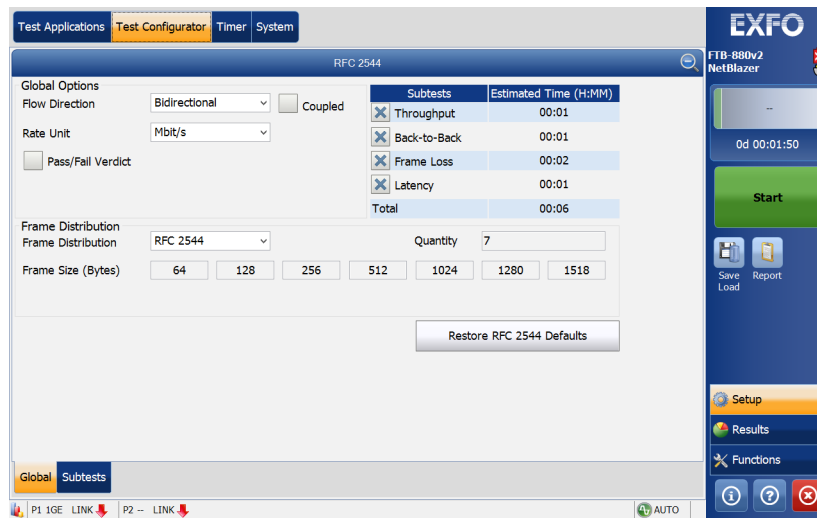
Test Applications | Test Configurator | Timer | System

RFC 2544

Global Options
Flow Direction: Bidirectional
Coupled
Rate Unit: Mbit/s
Pass/Fail Verdict

| Subtests | Estimated Time (H:MM) |
|---|---|
| Throughput | 00:01 |
| Back-to-Back | 00:01 |
| Frame Loss | 00:02 |
| Latency | 00:01 |
| Total | 00:06 |

Frame Distribution
Frame Distribution: RFC 2544
Quantity: 7
Frame Size (Bytes): 64 | 128 | 256 | 512 | 1024 | 1280 | 1518

Restore RFC 2544 Defaults

Global | Subtests

P1 1GE LINK | P2 -- LINK | AUTO

EXFO
FTB-880v2
NetBlazer
--
0d 00:01:50
Start
Save
Load
Report
Setup
Results
Functions